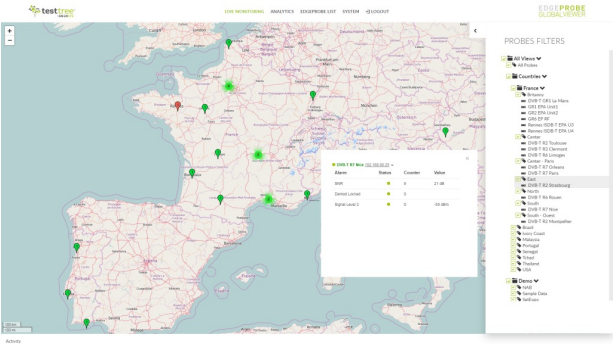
testtree

LIVE MONITORING ANALYTICS EDGEPROBE LIST SYSTEM LOGOUT

EDGEPROBE GLOBALVIEWER

PROBES FILTERS

All Views
All Probes

Countries

France
Bretagne
DVB-T GR1 Le Mans
GR1 EPA Unit1
GR2 EPA Unit2
DSB-EP BE
Rennes ISDB-T EPA U1
Rennes ISDB-T EPA U4
Center
DVB-T R2 Toulouse
DVB-T R2 Clermont
DVB-T R4 Limoges
Center - Paris
DVB-T R7 Orleans
DVB-T R7 Paris
East
DVB-T R2 Strasbourg
North
DVB-T R6 Rouen
South
DVB-T R7 Nice
South - Guest
DVB-T R2 Montpellier
Brazil
Ivory Coast
Malaysia
Portugal
Senegal
Tchad
Thailand
USA

Demo
NAB
Sample Data
SetEasy

DVB-T R7 Nice 192.168.00.23

| Alarm | Status | Counter | Value |
|---|---|---|---|
| SNR | | 0 | 27.08 |
| Demod Locked | | 0 | |
| Signal Level 1 | | 0 | -59.48% |

Activity